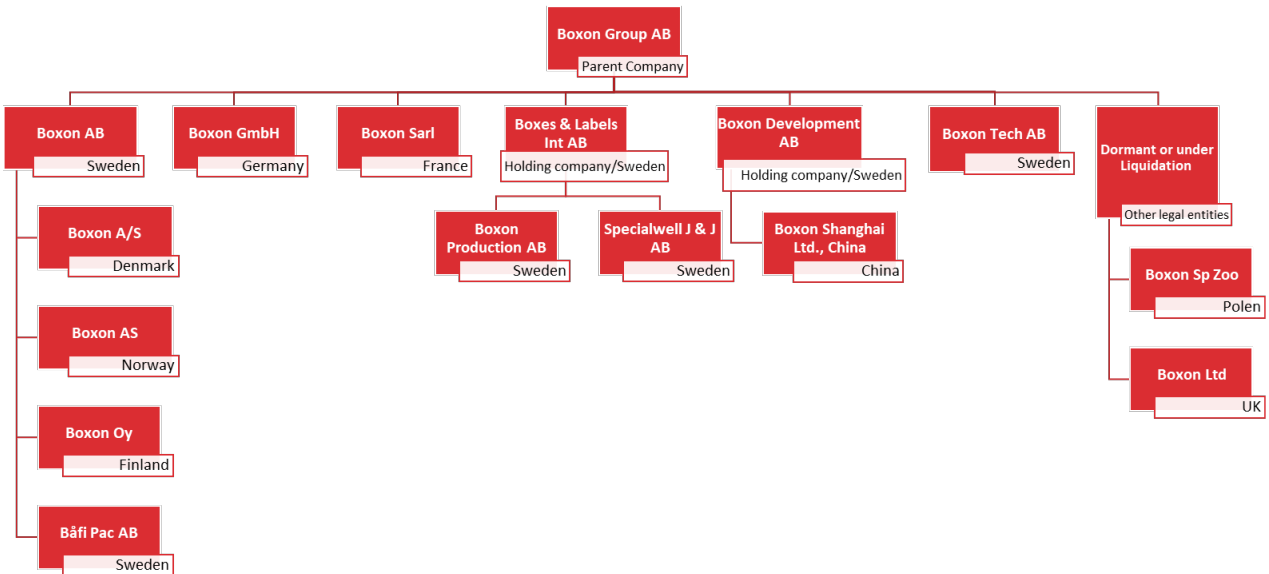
Boxon Group AB
Parent Company

Boxon AB
Sweden

Boxon A/S
Denmark

Boxon AS
Norway

Boxon Oy
Finland

Båfi Pac AB
Sweden

Boxon GmbH
Germany

Boxon Sarl
France

Boxes & Labels Int AB
Holding company/Sweden

Boxon Production AB
Sweden

Specialwell J & J AB
Sweden

Boxon Development AB
Holding company/Sweden

Boxon Shanghai Ltd., China
China

Boxon Tech AB
Sweden

Dormant or under Liquidation
Other legal entities

Boxon Sp Zoo
Polen

Boxon Ltd
UK